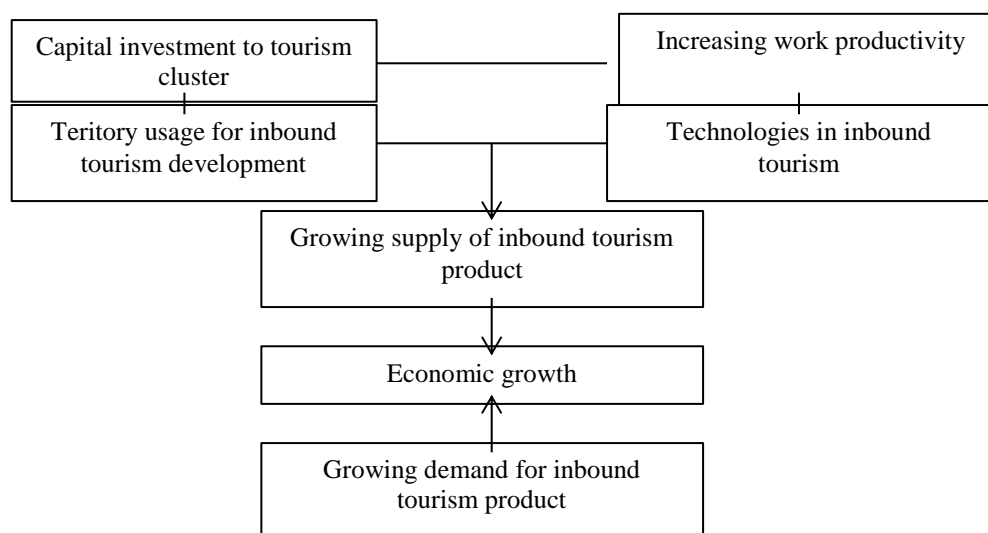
Capital investment to tourism cluster

Increasing work productivity

Teritory usage for inbound tourism development

Technologies in inbound tourism

Growing supply of inbound tourism product

Economic growth

Growing demand for inbound tourism product